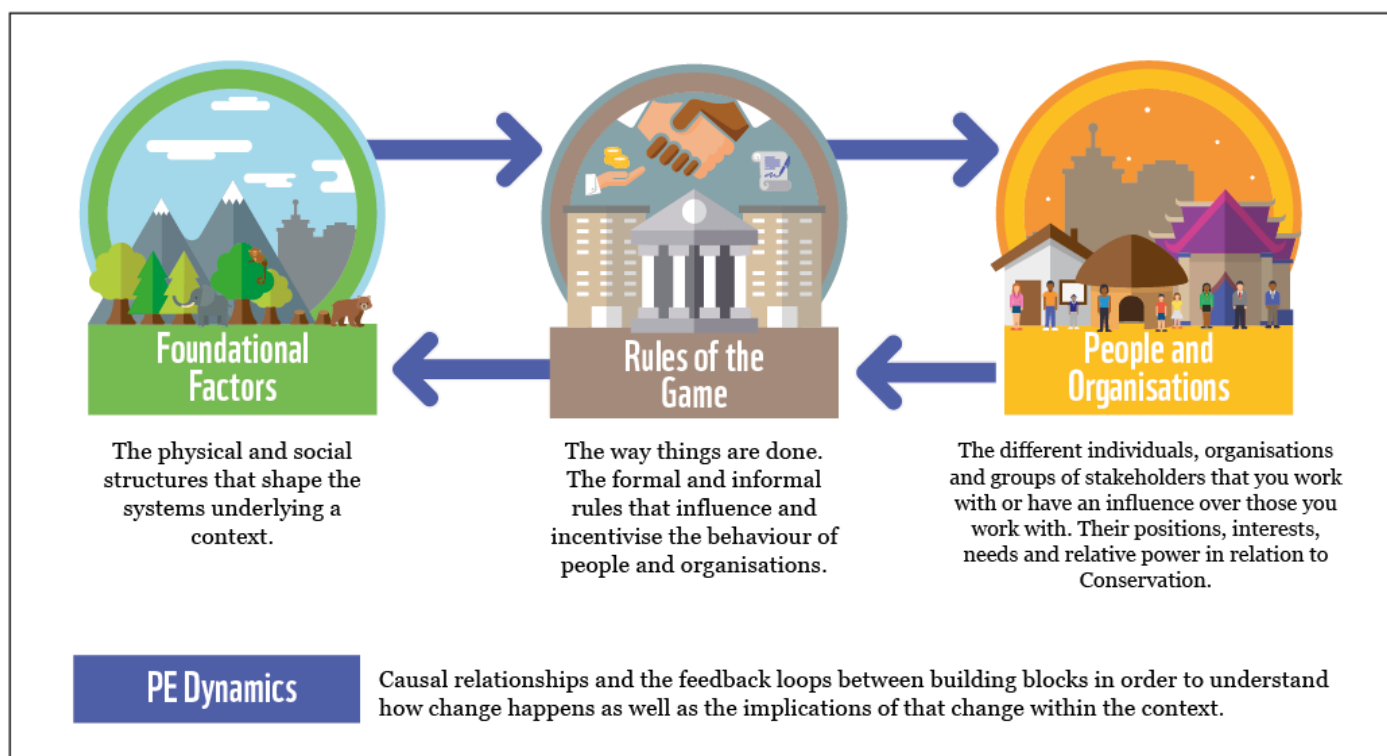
Foundational Factors

The physical and social structures that shape the systems underlying a context.

Rules of the Game

The way things are done. The formal and informal rules that influence and incentivise the behaviour of people and organisations.

People and Organisations

The different individuals, organisations and groups of stakeholders that you work with or have an influence over those you work with. Their positions, interests, needs and relative power in relation to Conservation.

PE Dynamics

Causal relationships and the feedback loops between building blocks in order to understand how change happens as well as the implications of that change within the context.